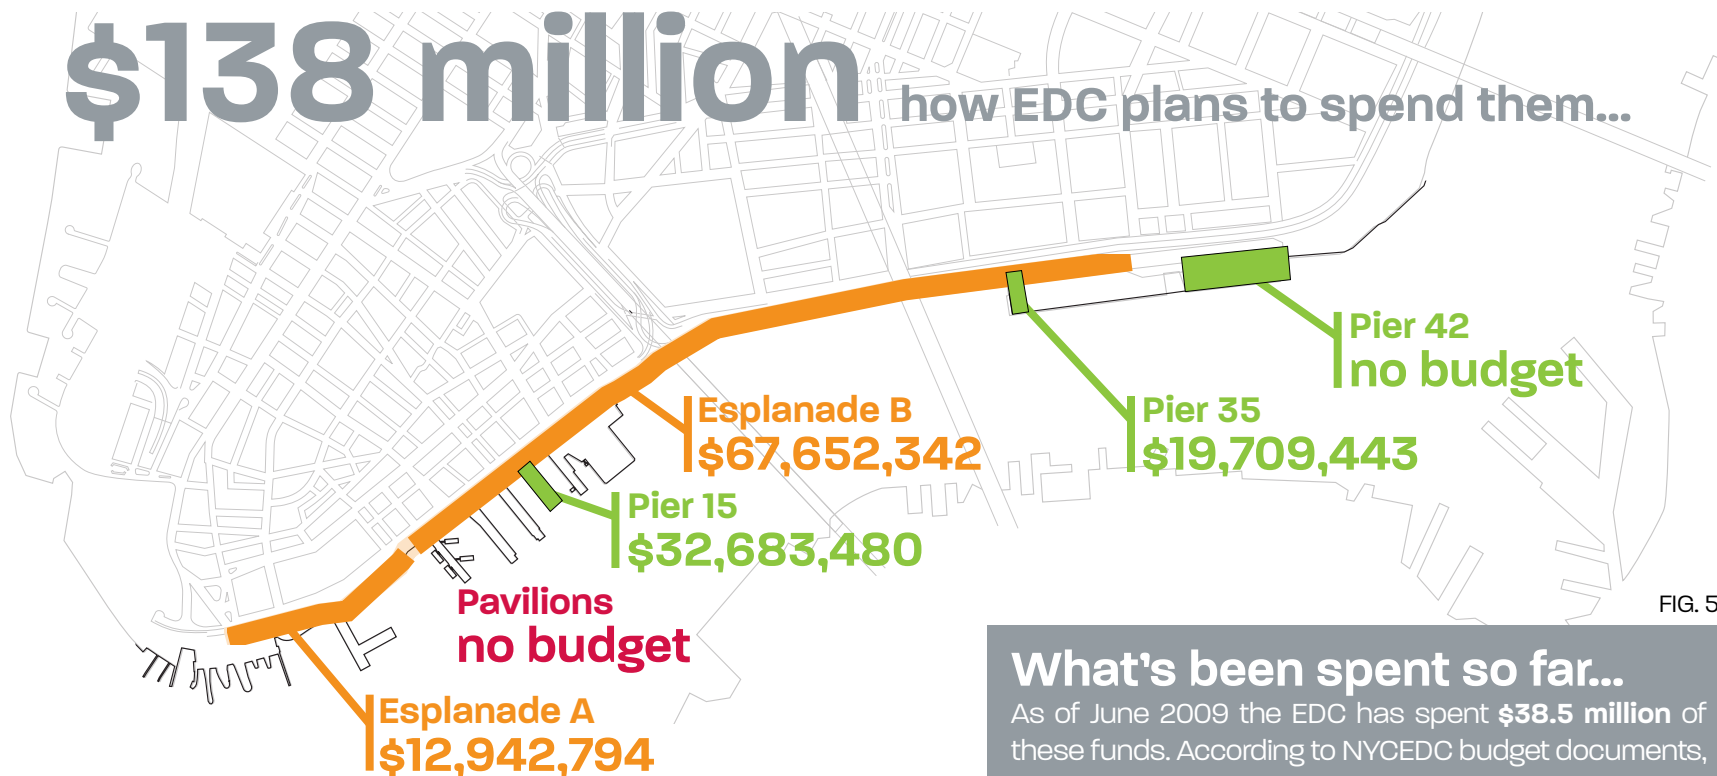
$138 million how EDC plans to spend them...

Pier 42
no budget

Esplanade B
$67,652,342

Pier 35
$19,709,443

Pier 15
$32,683,480

Pavilions
no budget

Esplanade A
$12,942,794

FIG. 5

What's been spent so far...
As of June 2009 the EDC has spent **$38.5 million** of these funds. According to NYCEDC budget documents,